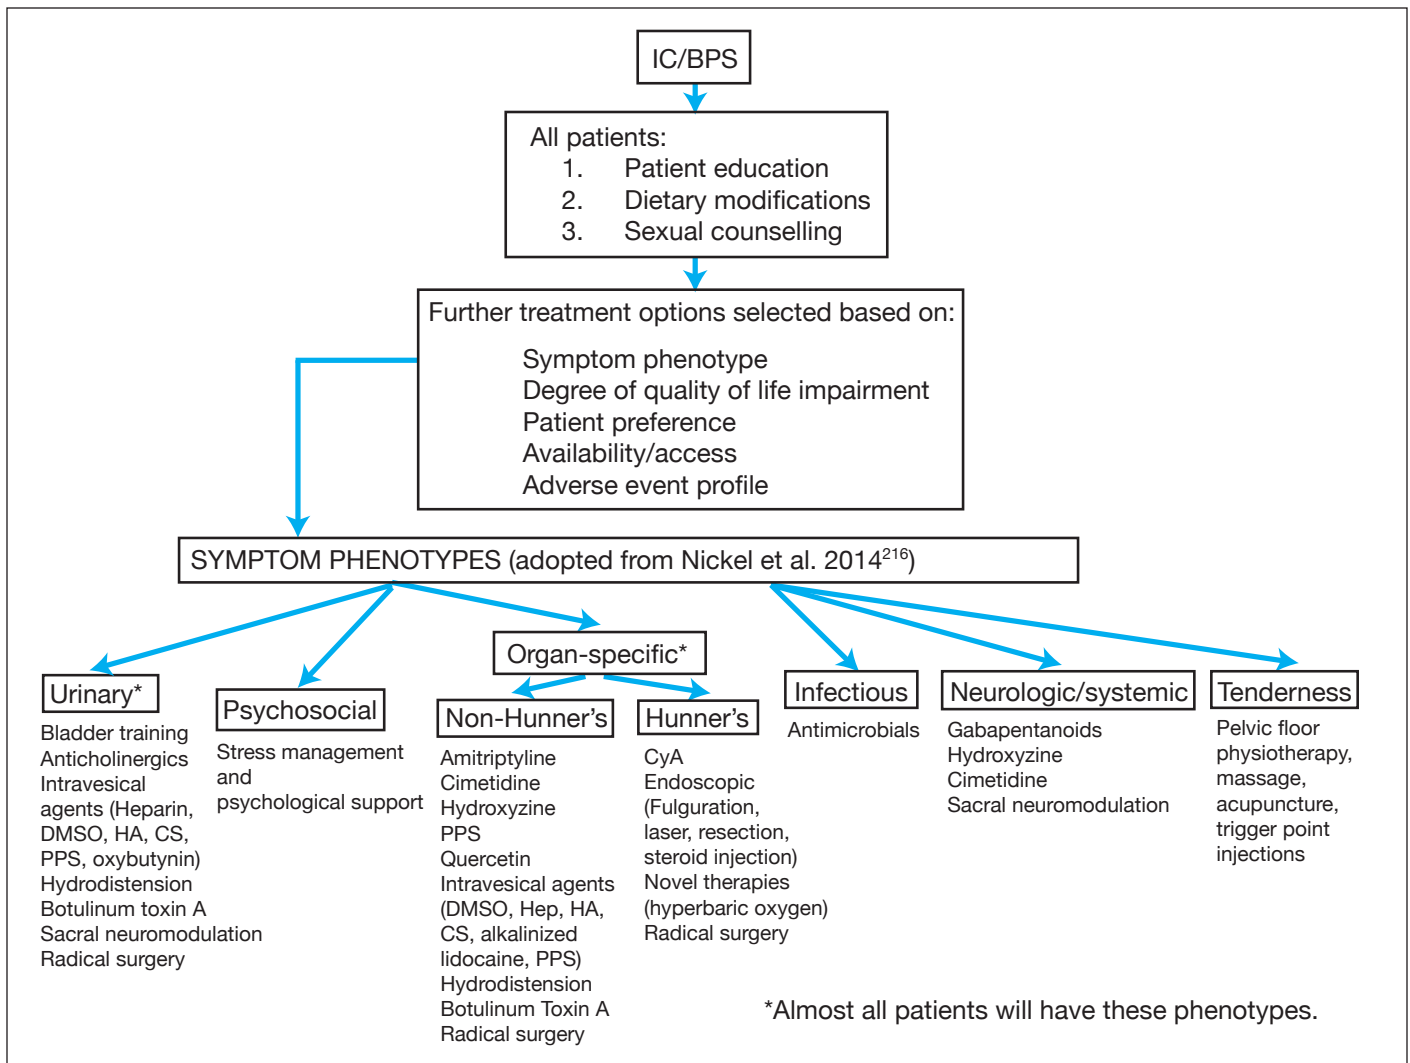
IC/BPS

All patients:
1. Patient education
2. Dietary modifications
3. Sexual counselling

Further treatment options selected based on:
Symptom phenotype
Degree of quality of life impairment
Patient preference
Availability/access
Adverse event profile

SYMPTOM PHENOTYPES (adopted from Nickel et al. 2014$^{216}$)

Urinary*
Bladder training
Anticholinergics
Intravesical agents (Heparin, DMSO, HA, CS, PPS, oxybutynin)
Hydrodistension
Botulinum toxin A
Sacral neuromodulation
Radical surgery

Psychosocial
Stress management and psychological support

Organ-specific*

Non-Hunner's
Amitriptyline
Cimetidine
Hydroxyzine
PPS
Quercetin
Intravesical agents (DMSO, Hep, HA, CS, alkalinized lidocaine, PPS)
Hydrodistension
Botulinum Toxin A
Radical surgery

Hunner's
CyA
Endoscopic (Fulguration, laser, resection, steroid injection)
Novel therapies (hyperbaric oxygen)
Radical surgery

Infectious
Antimicrobials

Neurologic/systemic
Gabapentanoids
Hydroxyzine
Cimetidine
Sacral neuromodulation

Tenderness
Pelvic floor physiotherapy, massage, acupuncture, trigger point injections

*Almost all patients will have these phenotypes.